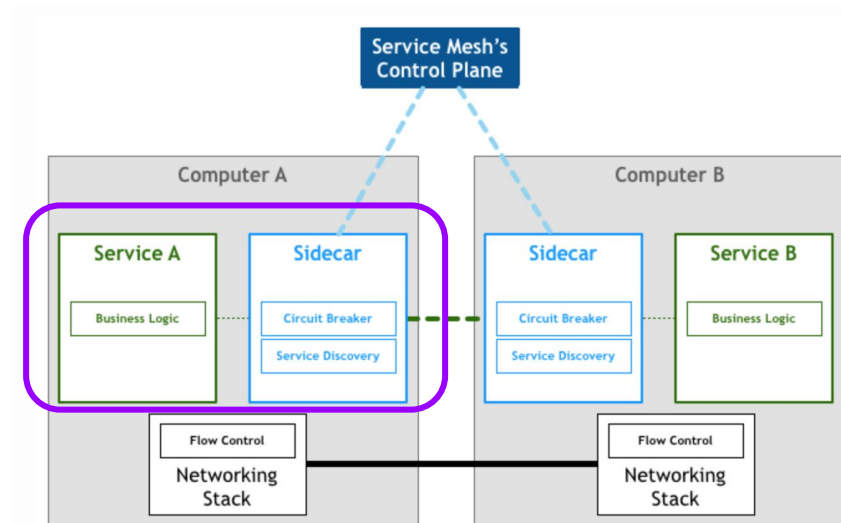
Service Mesh's Control Plane

Computer A

Service A

Business Logic

Sidecar

Circuit Breaker

Service Discovery

Flow Control

Networking Stack

Computer B

Sidecar

Circuit Breaker

Service Discovery

Service B

Business Logic

Flow Control

Networking Stack